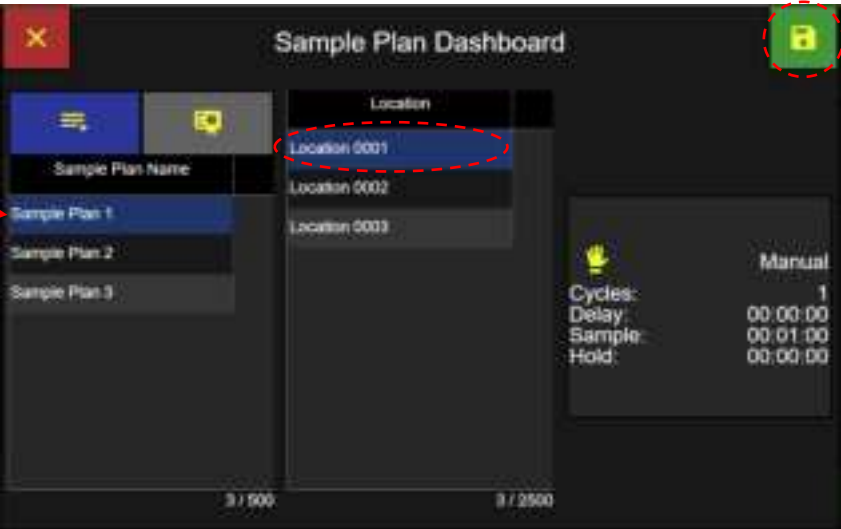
Sample Plan Dashboard

Sample Plan Name

Sample Plan 1

Sample Plan 2

Sample Plan 3

3 / 500

Location

Location 0001

Location 0002

Location 0003

3 / 2500

Manual

Cycles: 1

Delay: 00:00:00

Sample: 00:01:00

Hold: 00:00:00